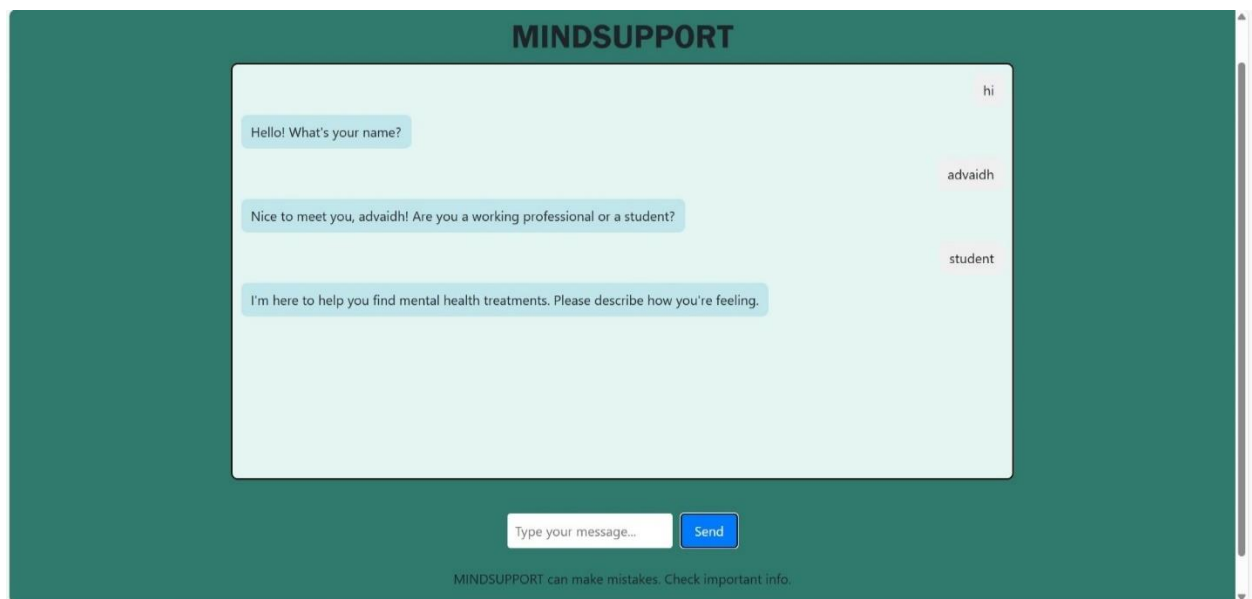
MINDSUPPORT

hi

Hello! What's your name?

advaidh

Nice to meet you, advaidh! Are you a working professional or a student?

student

I'm here to help you find mental health treatments. Please describe how you're feeling.

Type your message...

Send

MINDSUPPORT can make mistakes. Check important info.